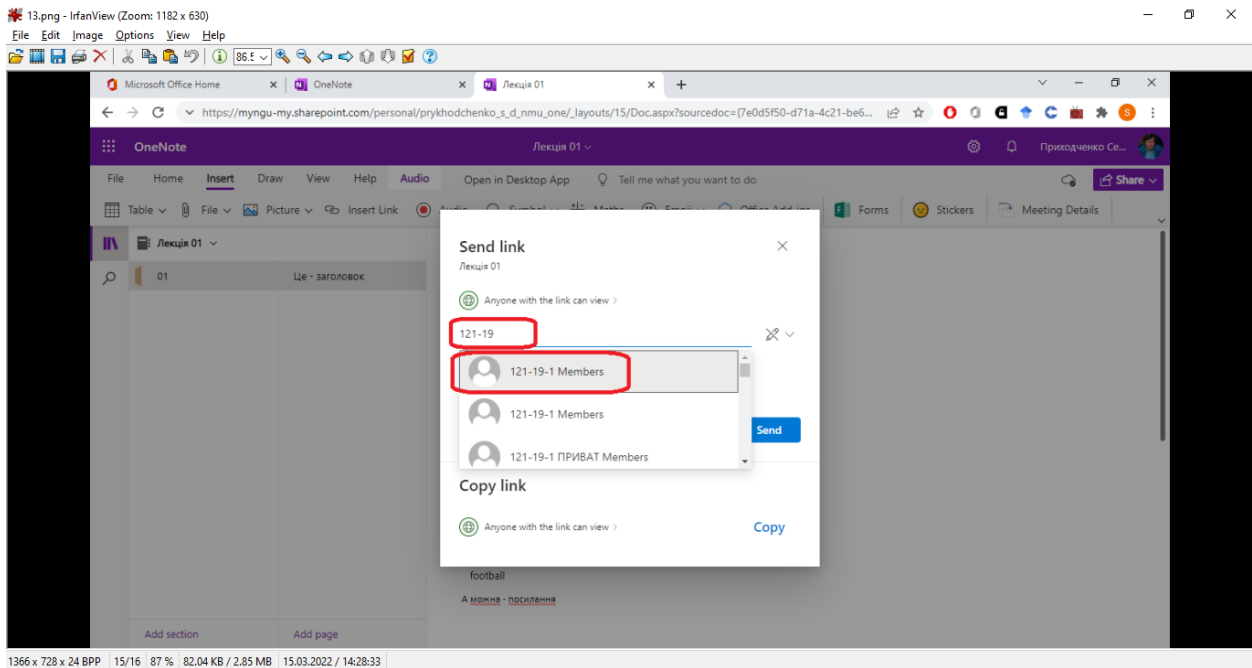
13.png - IrfanView (Zoom: 1182 x 630)
File Edit Image Options View Help
86.5

Microsoft Office Home | OneNote | Лекція 01 | +

https://myngu-my.sharepoint.com/personal/prykhodchenko_s_d_nmu_one/_layouts/15/Doc.aspx?sourcedoc={7e0d5f50-d71a-4c21-be6...

OneNote Лекція 01 Приходченко Се...

File Home Insert Draw View Help Audio Open in Desktop App Tell me what you want to do Share

Table File Picture Insert Link Audio Symbol Math Email Office Add-ins Forms Stickers Meeting Details

Лекція 01
01 Це - заголовок

Send link
Лекція 01
Anyone with the link can view
121-19
121-19-1 Members
121-19-1 Members
121-19-1 ПРИВАТ Members
Send

Copy link
Anyone with the link can view
Copy

football
А можна - посилання

Add section Add page

1366 x 728 x 24 BPP | 15/16 | 87 % | 82.04 KB / 2.85 MB | 15.03.2022 / 14:28:33